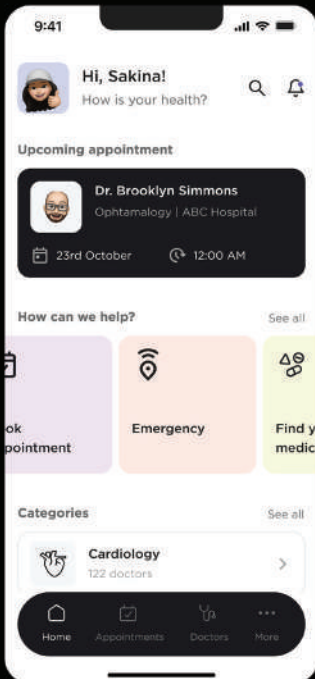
9:41

Hi, Sakina!
How is your health?

Upcoming appointment

Dr. Brooklyn Simmons
Ophtamalogy | ABC Hospital

23rd October
12:00 AM

How can we help?
See all

ok
pointment

Emergency

Find y
medic

Categories
See all

Cardiology
122 doctors

Home
Appointments
Doctors
More